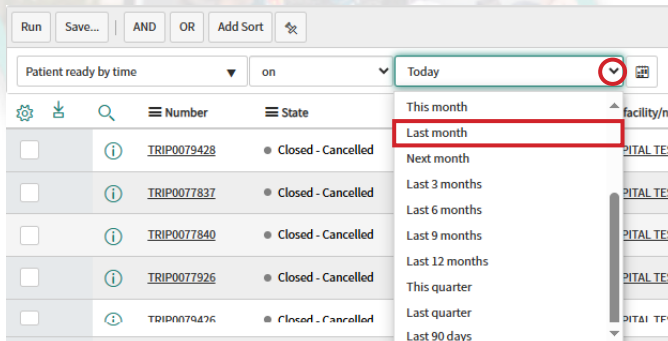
Run Save... AND OR Add Sort

Patient ready by time on Today

Number State facility/n

TRIP0079428 Closed - Cancelled PITAL TES
TRIP0077837 Closed - Cancelled PITAL TES
TRIP0077840 Closed - Cancelled PITAL TES
TRIP0077926 Closed - Cancelled PITAL TES
TRIP0079426 Closed - Cancelled PITAL TES

This month
Last month
Next month
Last 3 months
Last 6 months
Last 9 months
Last 12 months
This quarter
Last quarter
Last 90 days